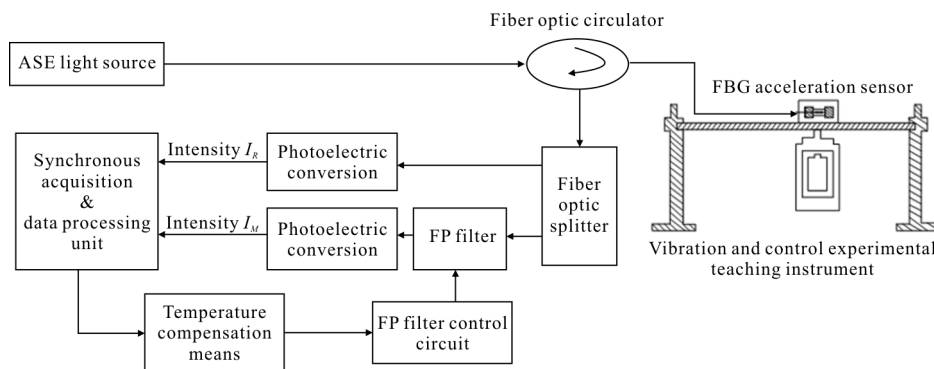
Fiber optic circulator

ASE light source

FBG acceleration sensor

Synchronous acquisition & data processing unit

Intensity $I_R$

Photoelectric conversion

Intensity $I_M$

Photoelectric conversion

Fiber optic splitter

FP filter

Vibration and control experimental teaching instrument

Temperature compensation means

FP filter control circuit